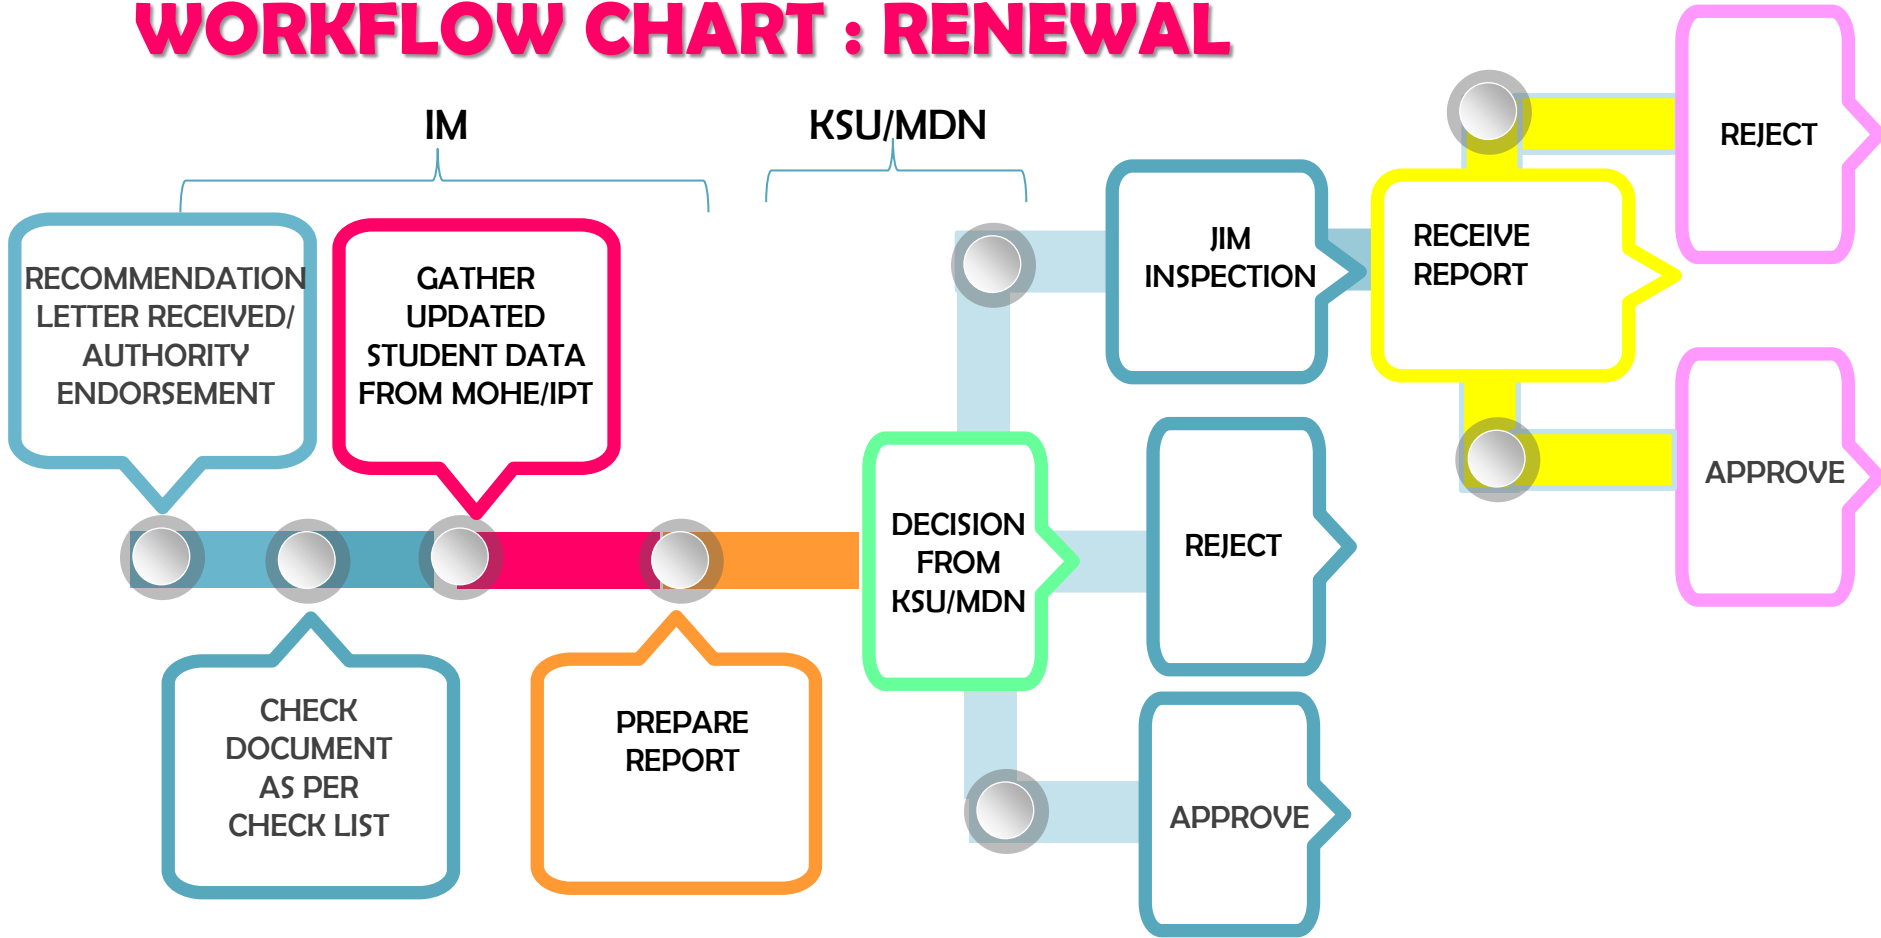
WORKFLOW CHART : RENEWAL

IM

KSU/MDN

RECOMMENDATION LETTER RECEIVED/ AUTHORITY ENDORSEMENT

GATHER UPDATED STUDENT DATA FROM MOHE/IPT

CHECK DOCUMENT AS PER CHECK LIST

PREPARE REPORT

DECISION FROM KSU/MDN

JIM INSPECTION

REJECT

APPROVE

RECEIVE REPORT

REJECT

APPROVE